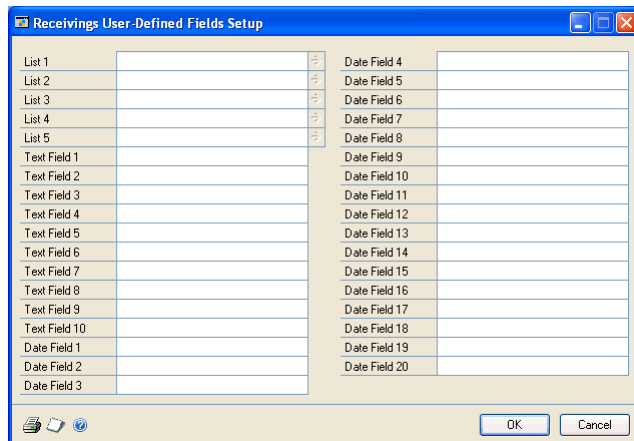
Receivings User-Defined Fields Setup

List 1
List 2
List 3
List 4
List 5
Text Field 1
Text Field 2
Text Field 3
Text Field 4
Text Field 5
Text Field 6
Text Field 7
Text Field 8
Text Field 9
Text Field 10
Date Field 1
Date Field 2
Date Field 3

Date Field 4
Date Field 5
Date Field 6
Date Field 7
Date Field 8
Date Field 9
Date Field 10
Date Field 11
Date Field 12
Date Field 13
Date Field 14
Date Field 15
Date Field 16
Date Field 17
Date Field 18
Date Field 19
Date Field 20

OK
Cancel